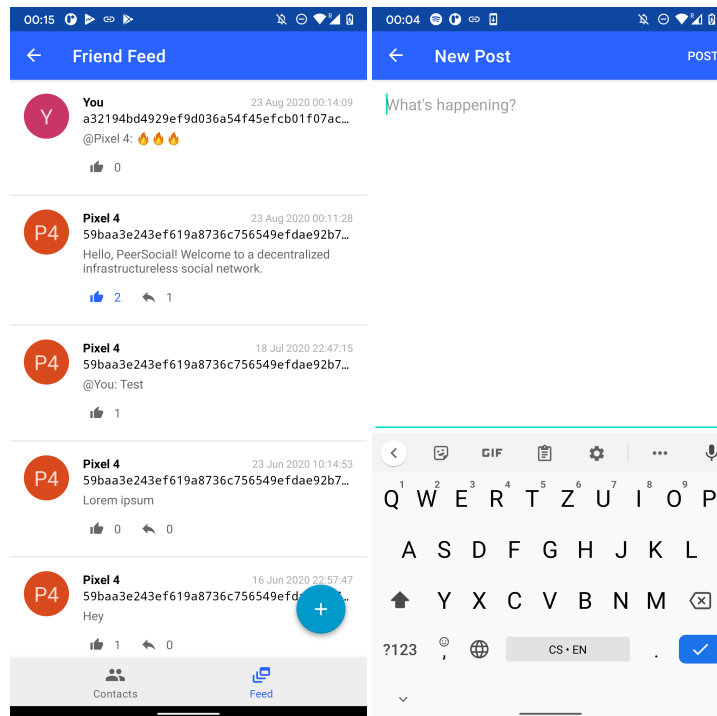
00:15

Friend Feed

Y
You
23 Aug 2020 00:14:09
a32194bd4929ef9d036a54f45efcb01f07ac…
@Pixel 4: 🔥🔥🔥
0

P4
Pixel 4
23 Aug 2020 00:11:28
59baa3e243ef619a8736c756549efdae92b7…
Hello, PeerSocial! Welcome to a decentralized infrastructureless social network.
2 1

P4
Pixel 4
18 Jul 2020 22:47:15
59baa3e243ef619a8736c756549efdae92b7…
@You: Test
1

P4
Pixel 4
23 Jun 2020 10:14:53
59baa3e243ef619a8736c756549efdae92b7…
Lorem ipsum
0 0

P4
Pixel 4
16 Jun 2020 22:57:47
59baa3e243ef619a8736c756549efd…
Hey
1 0

Contacts
Feed

00:04

New Post
POST

What's happening?

GIF

Q 1 W 2 E 3 R 4 T 5 Z 6 U 7 I 8 O 9 P 0
A S D F G H J K L
Y X C V B N M
?123
,
CS • EN
.